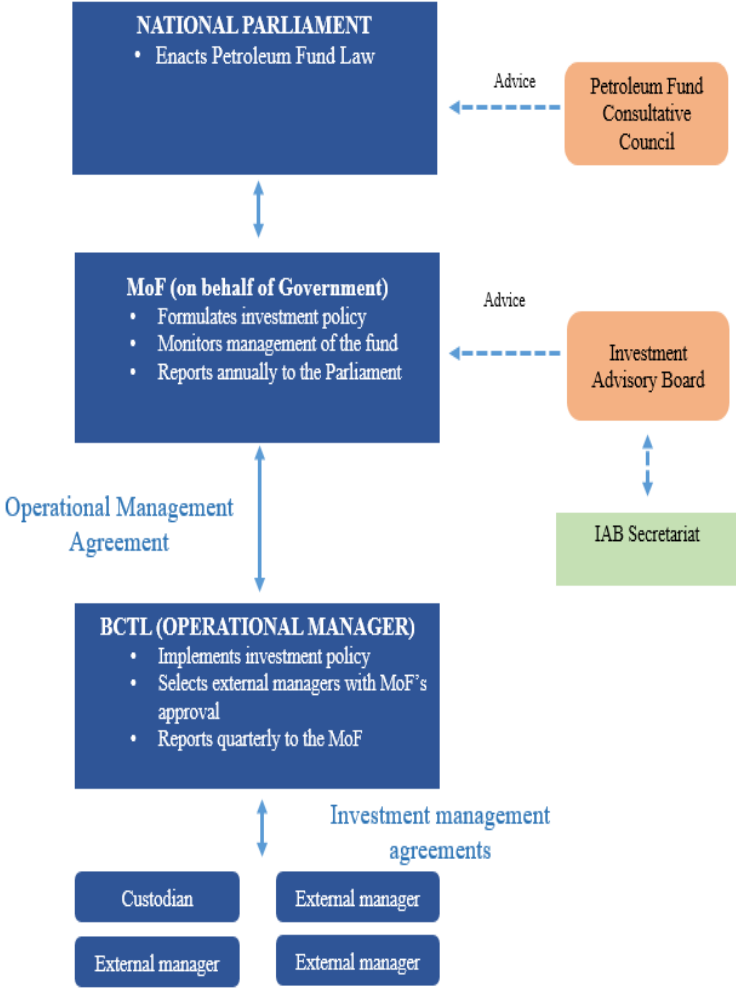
NATIONAL PARLIAMENT
• Enacts Petroleum Fund Law

Advice

Petroleum Fund Consultative Council

MoF (on behalf of Government)
• Formulates investment policy
• Monitors management of the fund
• Reports annually to the Parliament

Advice

Investment Advisory Board

Operational Management Agreement

IAB Secretariat

BCTL (OPERATIONAL MANAGER)
• Implements investment policy
• Selects external managers with MoF's approval
• Reports quarterly to the MoF

Investment management agreements

Custodian

External manager

External manager

External manager